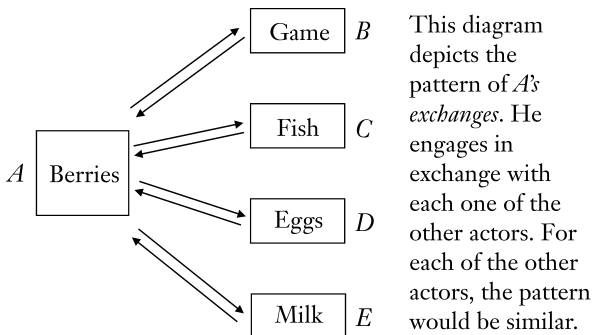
Game $B$

$A$ Berries

Fish $C$

Eggs $D$

Milk $E$

This diagram depicts the pattern of *A's exchanges*. He engages in exchange with each one of the other actors. For each of the other actors, the pattern would be similar.